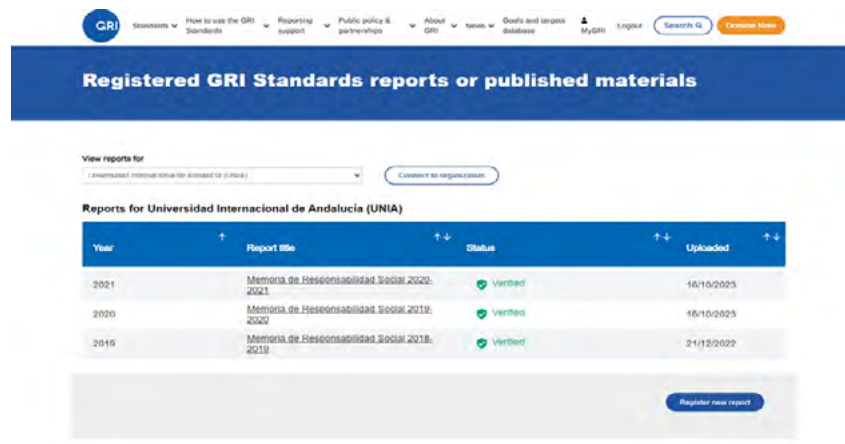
GRI

Standards How to use the GRI Standards Reporting support Public policy & partnerships About GRI News Goals and targets database MyGRI Logout Search Donate Now

Registered GRI Standards reports or published materials

View reports for

Universidad Internacional de Andalucía (UNIA)

Connect to organization

Reports for Universidad Internacional de Andalucía (UNIA)

| Year | Report title | Status | Uploaded |
|---|---|---|---|
| 2021 | Memoria de Responsabilidad Social 2020-2021 | Verified | 16/10/2023 |
| 2020 | Memoria de Responsabilidad Social 2019-2020 | Verified | 16/10/2023 |
| 2019 | Memoria de Responsabilidad Social 2018-2019 | Verified | 21/12/2022 |

Register new report